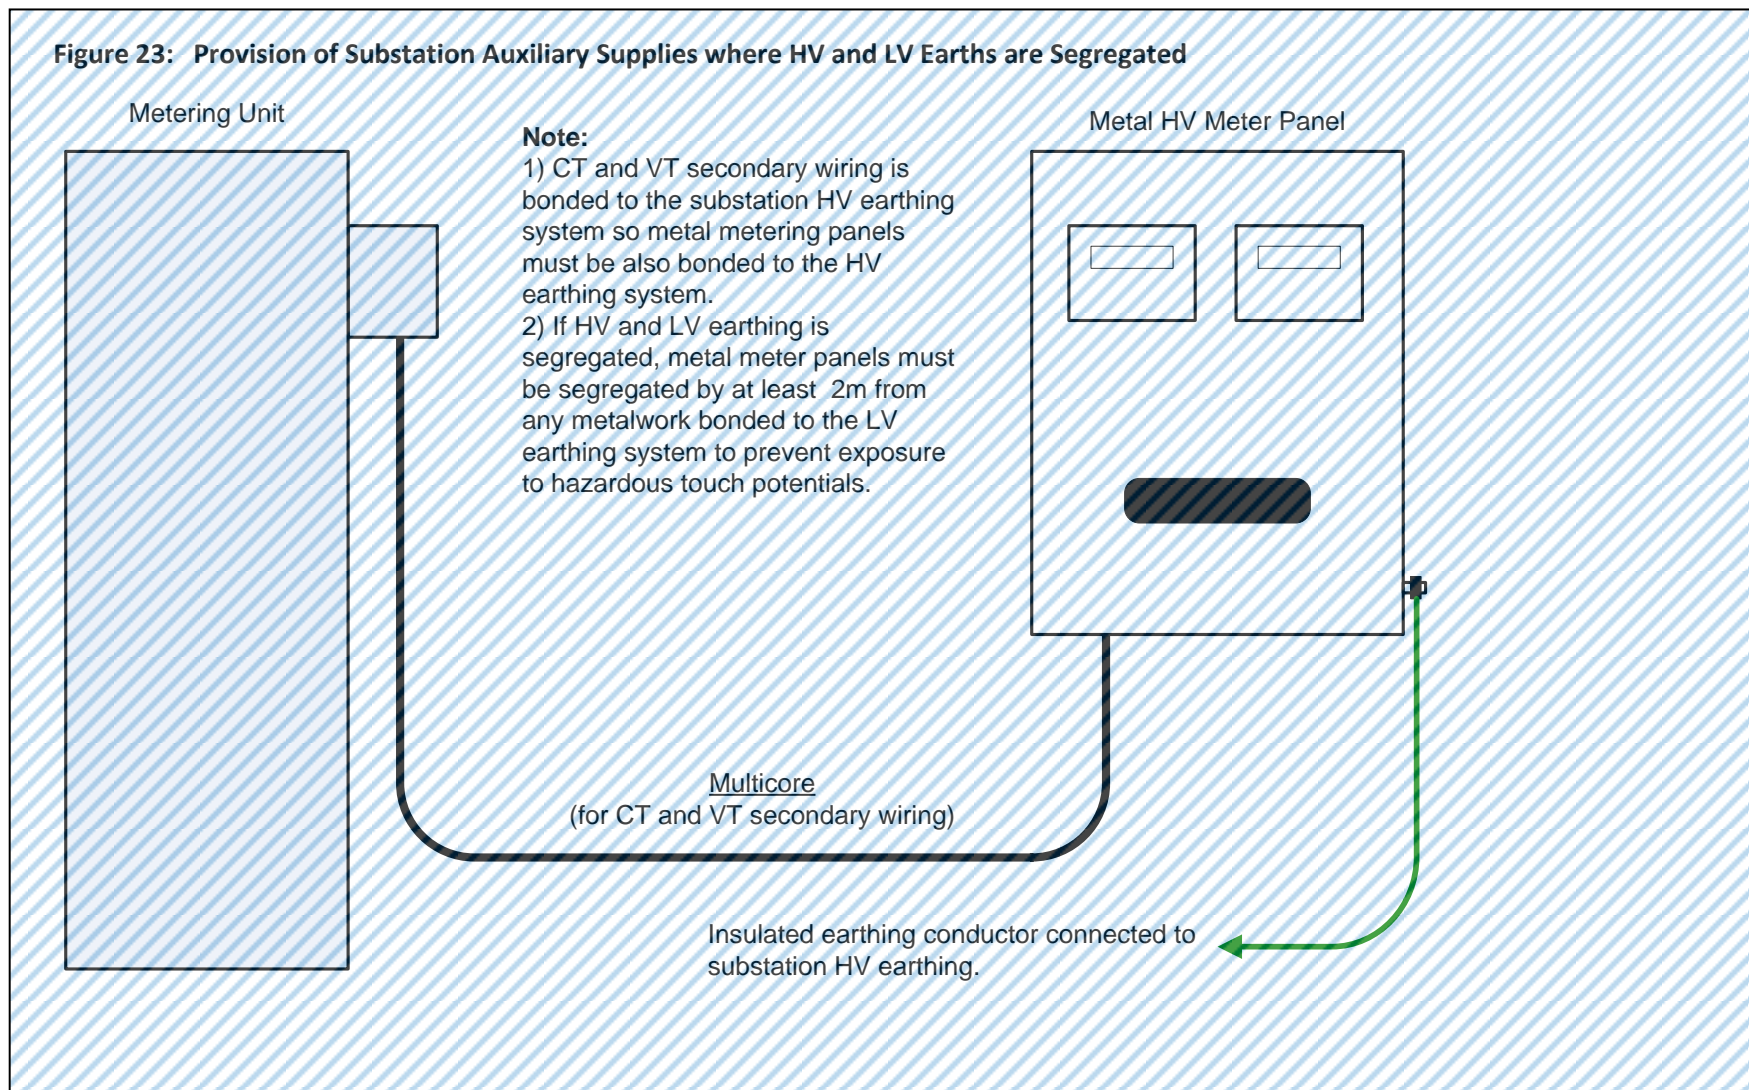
Figure 23: Provision of Substation Auxiliary Supplies where HV and LV Earths are Segregated

Metering Unit

Note:
1) CT and VT secondary wiring is bonded to the substation HV earthing system so metal metering panels must be also bonded to the HV earthing system.
2) If HV and LV earthing is segregated, metal meter panels must be segregated by at least 2m from any metalwork bonded to the LV earthing system to prevent exposure to hazardous touch potentials.

Metal HV Meter Panel

Multicore
(for CT and VT secondary wiring)

Insulated earthing conductor connected to substation HV earthing.